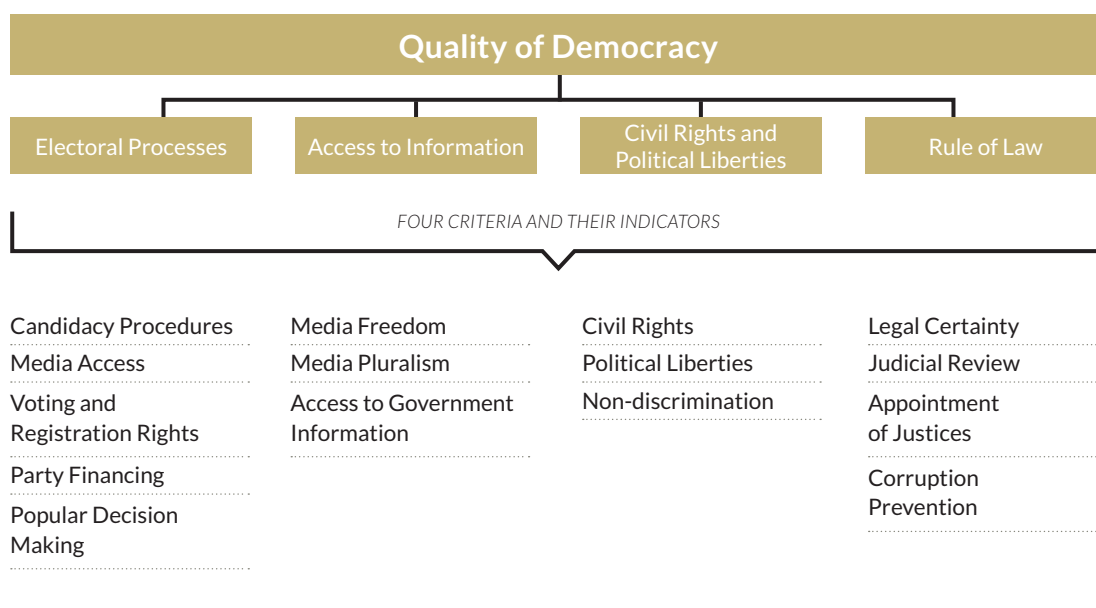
Quality of Democracy

Electoral Processes

Access to Information

Civil Rights and Political Liberties

Rule of Law

FOUR CRITERIA AND THEIR INDICATORS

Candidacy Procedures
Media Access
Voting and Registration Rights
Party Financing
Popular Decision Making

Media Freedom
Media Pluralism
Access to Government Information

Civil Rights
Political Liberties
Non-discrimination

Legal Certainty
Judicial Review
Appointment of Justices
Corruption Prevention